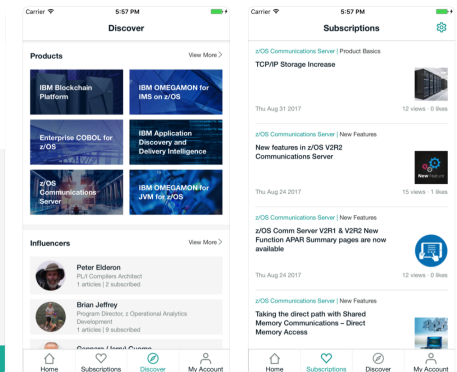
Carrier 5:57 PM

Discover

Products View More >

IBM Blockchain Platform

IBM OMEGAMON for IMS on z/OS

Enterprise COBOL for z/OS

IBM Application Discovery and Delivery Intelligence

z/OS Communications Server

IBM OMEGAMON for JVM for z/OS

Influencers View More >

Peter Elderon
PL/I Compilers Architect
1 articles | 2 subscribed

Brian Jeffrey
Program Director, z Operational Analytics Development
1 articles | 9 subscribed

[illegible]

Home Subscriptions Discover My Account

Carrier 5:57 PM

Subscriptions

z/OS Communications Server | Product Basics
TCP/IP Storage Increase
Thu Aug 31 2017 12 views · 0 likes

z/OS Communications Server | New Features
New features in z/OS V2R2 Communications Server
Thu Aug 24 2017 15 views · 1 likes

z/OS Communications Server | New Features
z/OS Comm Server V2R1 & V2R2 New Function APAR Summary pages are now available
Thu Aug 24 2017 12 views · 0 likes

z/OS Communications Server | New Features
Taking the direct path with Shared Memory Communications – Direct Memory Access

Home Subscriptions Discover My Account